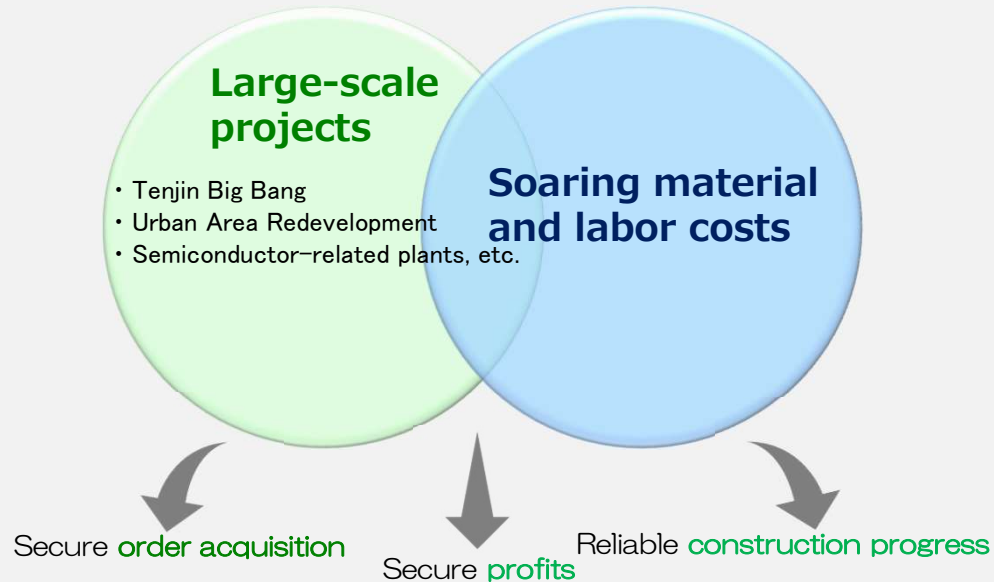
Large-scale projects

・Tenjin Big Bang
・Urban Area Redevelopment
・Semiconductor-related plants, etc.

Soaring material and labor costs

Secure order acquisition

Secure profits

Reliable construction progress